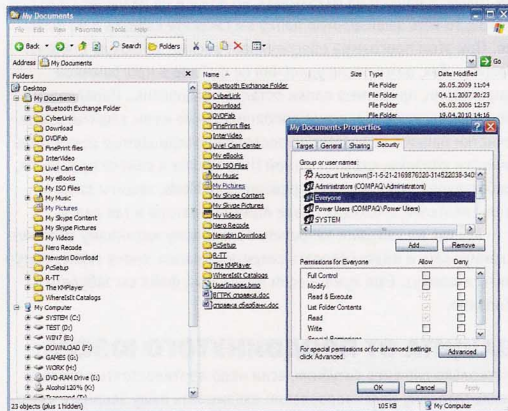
My Documents

File Edit View Favorites Tools Help

Back Search Folders

Address My Documents Go

Folders

Desktop
My Documents
Bluetooth Exchange Folder
CyberLink
Download
DVDFab
FinePrint files
InterVideo
Live! Cam Center
My eBooks
My ISO Files
My Music
My Pictures
My Skype Content
My Skype Pictures
My Videos
Nero Recode
Newsbin Download
PcSetup
R-TT
The KMPlayer
WhereIsIt Catalogs
My Computer
SYSTEM (C:)
TEST (D:)
WIN7 (E:)
DOWNLOAD (F:)
GAMES (G:)
WORK (H:)
DVD-RAM Drive (I:)
Alcohol 120% (K:)

| Name | Size | Type | Date Modified |
|---|---|---|---|
| Bluetooth Exchange Folder | | File Folder | 26.05.2009 11:04 |
| CyberLink | | File Folder | 04.11.2007 20:23 |
| Download | | File Folder | 06.03.2006 12:57 |
| DVDFab | | File Folder | 19.04.2010 14:16 |
| FinePrint files | | | |
| InterVideo | | | |
| Live! Cam Center | | | |
| My eBooks | | | |
| My ISO Files | | | |
| My Music | | | |
| My Pictures | | | |
| My Skype Content | | | |
| My Skype Pictures | | | |
| My Videos | | | |
| Nero Recode | | | |
| Newsbin Download | | | |
| PcSetup | | | |
| R-TT | | | |
| The KMPlayer | | | |
| WhereIsIt Catalogs | | | |
| UserImages.bmp | | | |
| ВГТРК справка.doc | | | |
| справка сбербанк.doc | | | |

My Documents Properties

Target General Sharing Security

Group or user names:
Account Unknown(S-1-5-21-2169876020-314522038-340
Administrators (COMPAQ\Administrators)
Everyone
Power Users (COMPAQ\Power Users)
SYSTEM

Add... Remove

| Permissions for Everyone | Allow | Deny |
|---|---|---|
| Full Control | | |
| Modify | | |
| Read & Execute | | |
| List Folder Contents | | |
| Read | | |
| Write | | |
| Special Permissions | | |

For special permissions or for advanced settings, click Advanced. Advanced

OK Cancel Apply

23 objects (plus 1 hidden) 105 KB My Computer